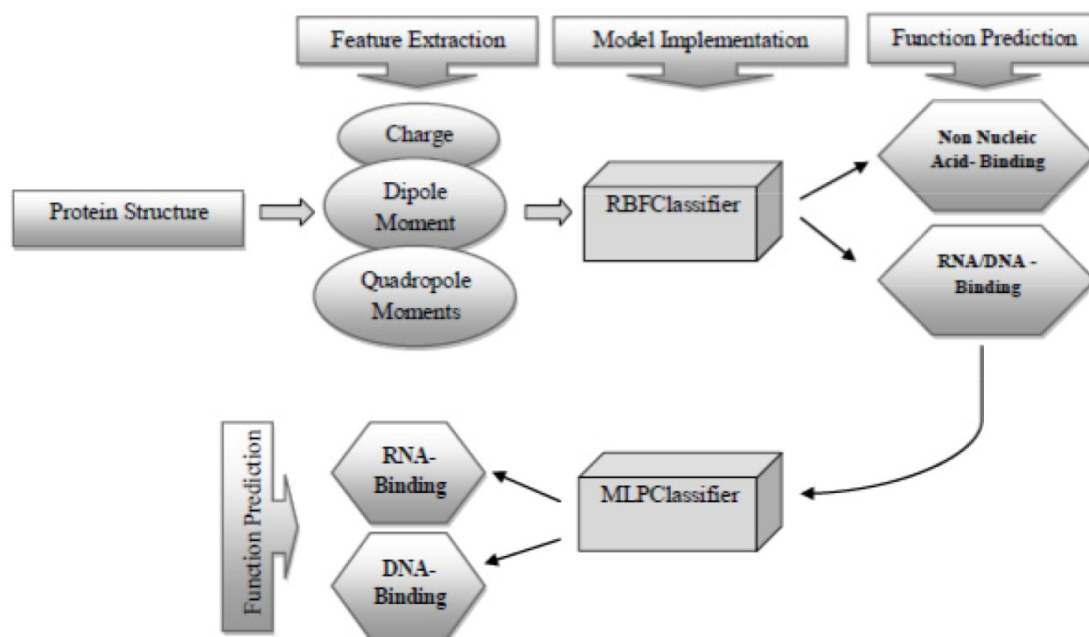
Feature Extraction

Model Implementation

Function Prediction

Protein Structure

Charge

Dipole Moment

Quadropole Moments

RBFClassifier

Non Nucleic Acid- Binding

RNA/DNA - Binding

Function Prediction

RNA- Binding

DNA- Binding

MLPClassifier